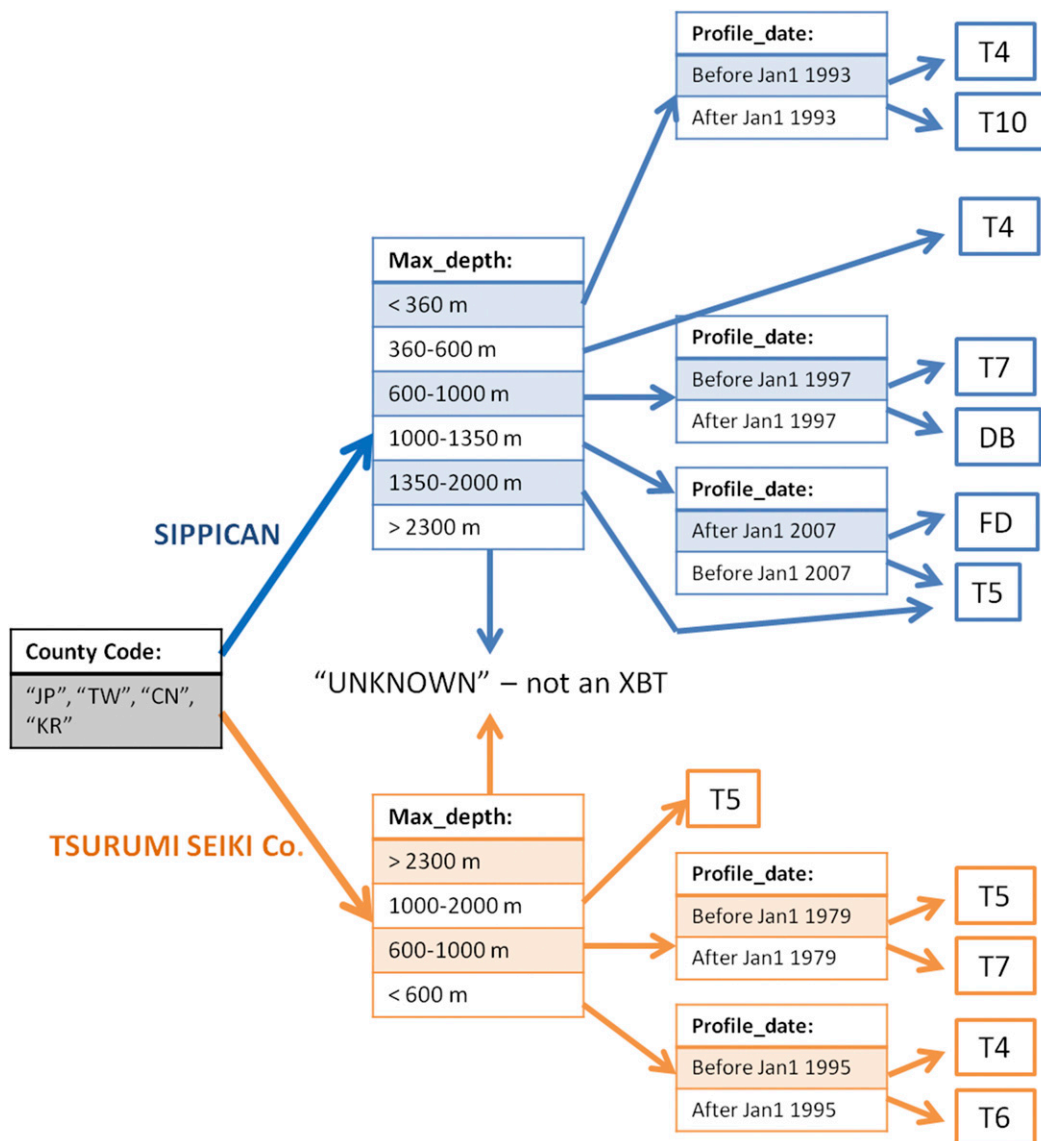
County Code:
"JP", "TW", "CN", "KR"

SIPPICAN

Max_depth:
< 360 m
360-600 m
600-1000 m
1000-1350 m
1350-2000 m
> 2300 m

Profile_date:
Before Jan1 1993
After Jan1 1993

T4
T10
T4

Profile_date:
Before Jan1 1997
After Jan1 1997

T7
DB

Profile_date:
After Jan1 2007
Before Jan1 2007

FD
T5

"UNKNOWN" – not an XBT

TSURUMI SEIKI Co.

Max_depth:
> 2300 m
1000-2000 m
600-1000 m
< 600 m

T5

Profile_date:
Before Jan1 1979
After Jan1 1979

T5
T7

Profile_date:
Before Jan1 1995
After Jan1 1995

T4
T6